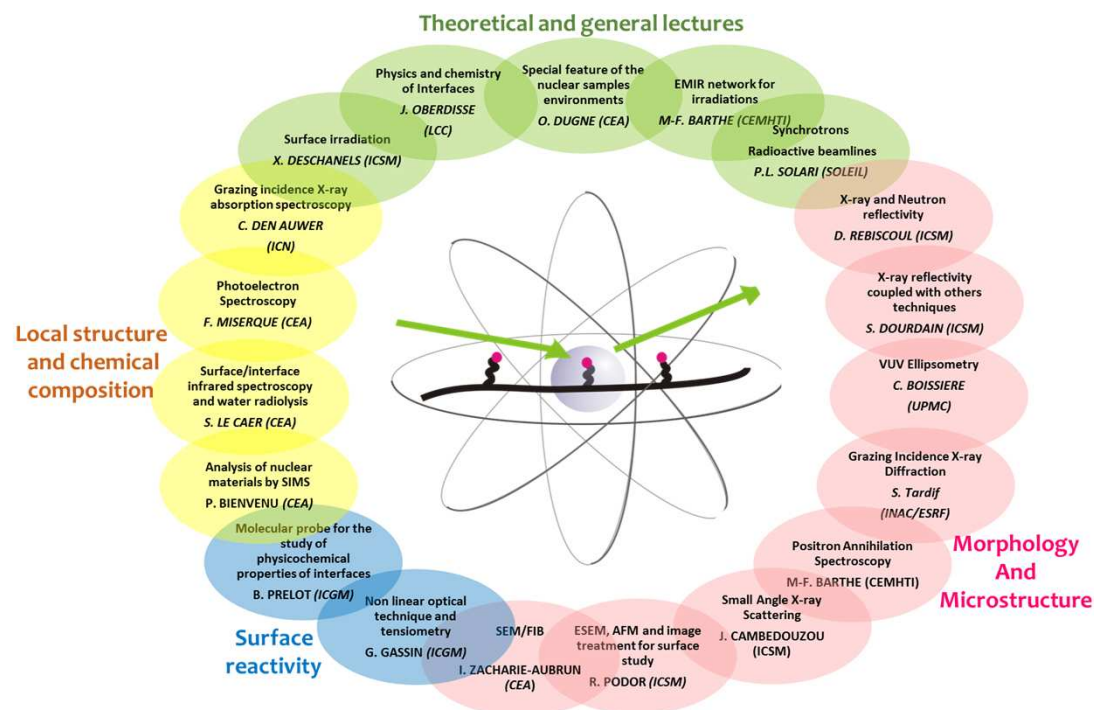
Theoretical and general lectures

Physics and chemistry of Interfaces
J. OBERDISSE (LCC)

Special feature of the nuclear samples environments
O. DUGNE (CEA)

EMIR network for irradiations
M-F. BARTHE (CEMHTI)

Synchrotrons
Radioactive beamlines
P.L. SOLARI (SOLEIL)

Surface irradiation
X. DESCHANELS (ICSM)

Grazing incidence X-ray absorption spectroscopy
C. DEN AUWER (ICN)

Photoelectron Spectroscopy
F. MISERQUE (CEA)

Local structure and chemical composition

Surface/interface infrared spectroscopy and water radiolysis
S. LE CAER (CEA)

Analysis of nuclear materials by SIMS
P. BIENVENU (CEA)

X-ray and Neutron reflectivity
D. REBISCOUL (ICSM)

X-ray reflectivity coupled with others techniques
S. DOURDAIN (ICSM)

VUV Ellipsometry
C. BOISSIERE (UPMC)

Grazing Incidence X-ray Diffraction
S. Tardif (INAC/ESRF)

Positron Annihilation Spectroscopy
M-F. BARTHE (CEMHTI)

Morphology And Microstructure

Small Angle X-ray Scattering
J. CAMBEDOUZOU (ICSM)

Molecular probe for the study of physicochemical properties of interfaces
B. PRELOT (ICGM)

Non linear optical technique and tensiometry
G. GASSIN (ICGM)

Surface reactivity

SEM/FIB
I. ZACHARIE-AUBRUN (CEA)

ESEM, AFM and image treatment for surface study
R. PODOR (ICSM)